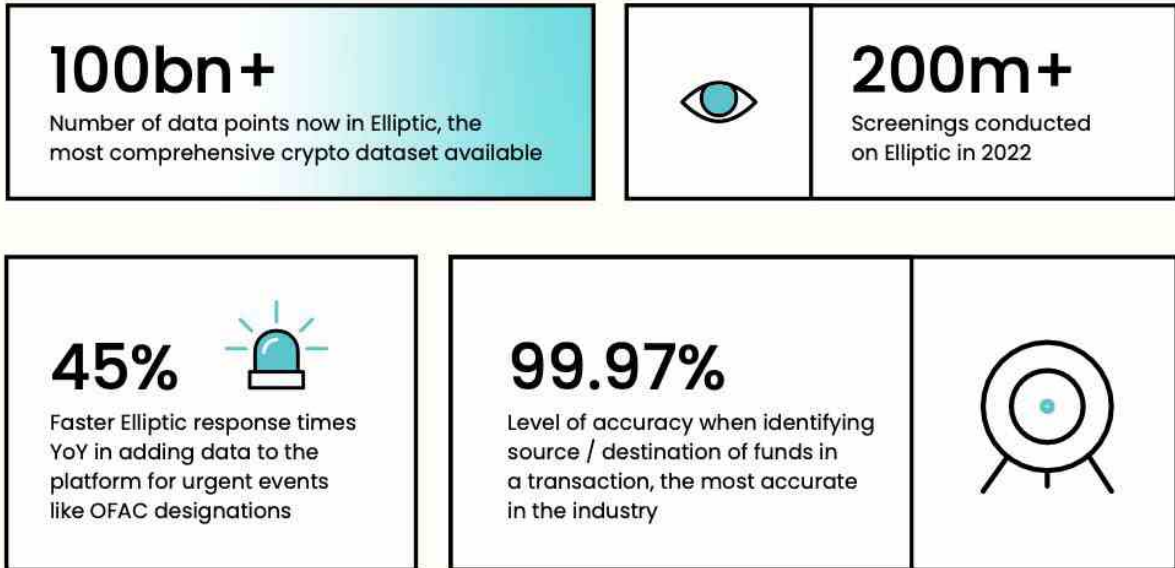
100bn+

Number of data points now in Elliptic, the most comprehensive crypto dataset available

200m+

Screenings conducted on Elliptic in 2022

45%

Faster Elliptic response times YoY in adding data to the platform for urgent events like OFAC designations

99.97%

Level of accuracy when identifying source / destination of funds in a transaction, the most accurate in the industry